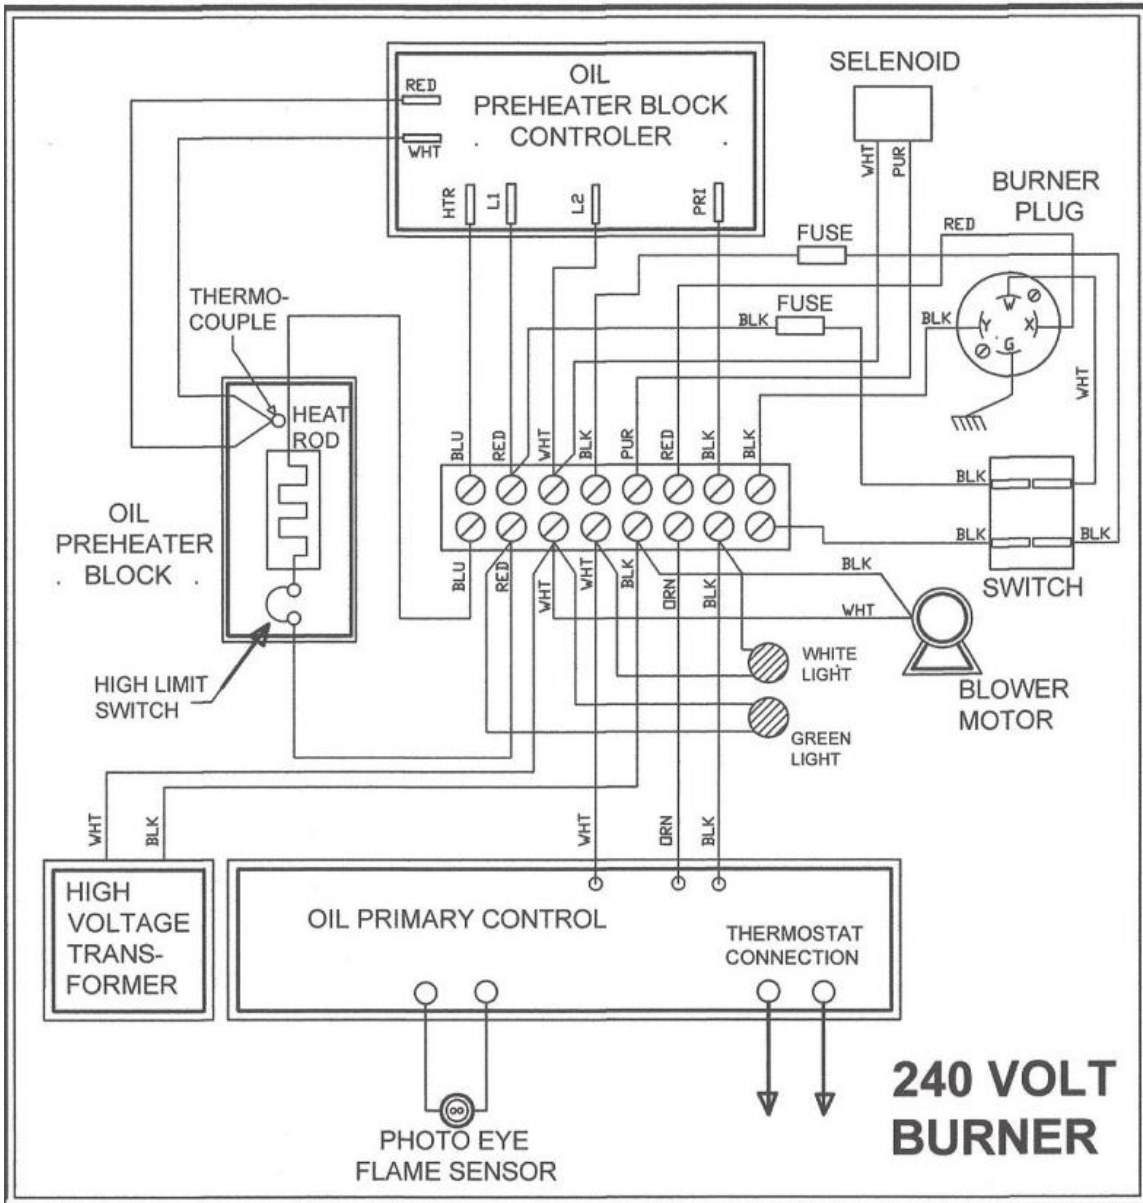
OIL PREHEATER BLOCK CONTROLER

RED

WHT

HTR L1 L2 PRI

SELENOID

WHT PUR

BURNER PLUG

RED

FUSE

FUSE

BLK

BLK

W X Y G

WHT

THERMO-COUPLE

HEAT ROD

OIL PREHEATER BLOCK

HIGH LIMIT SWITCH

BLU RED WHT BLK PUR RED BLK BLK

BLU RED WHT WHT BLK ORN BLK

BLK

BLK

BLK

SWITCH

BLK

WHT

BLOWER MOTOR

WHITE LIGHT

GREEN LIGHT

WHT BLK

WHT ORN BLK

HIGH VOLTAGE TRANS-FORMER

OIL PRIMARY CONTROL

THERMOSTAT CONNECTION

PHOTO EYE FLAME SENSOR

240 VOLT BURNER